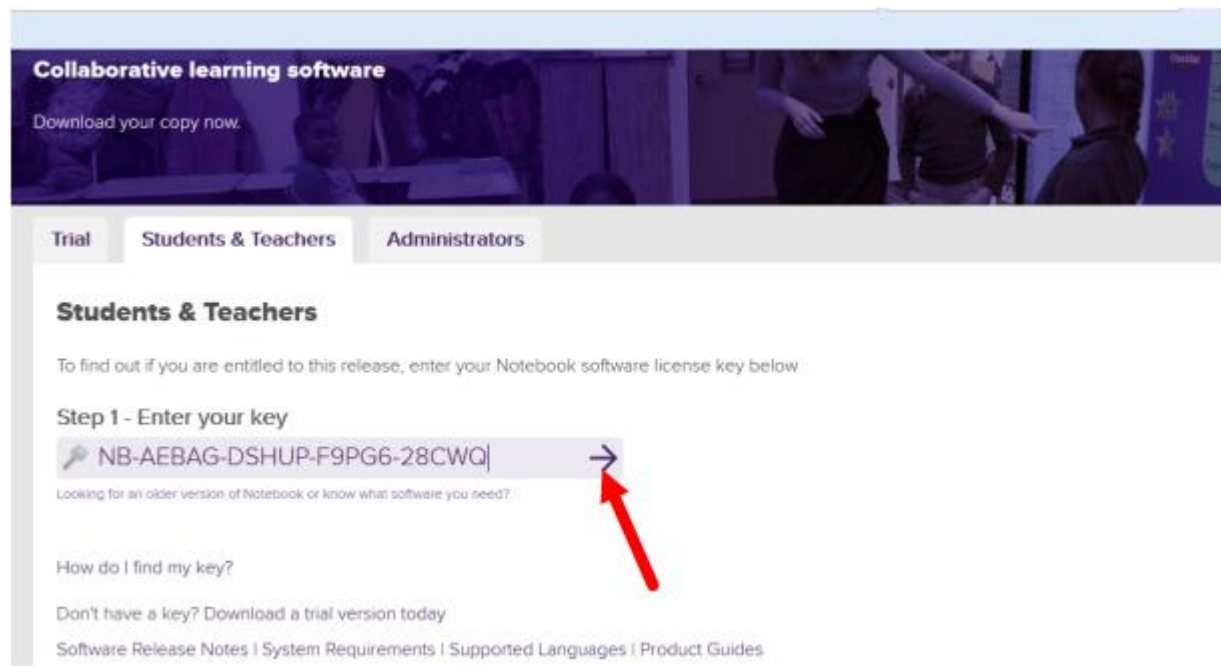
Collaborative learning software

Download your copy now.

Trial | Students & Teachers | Administrators

Students & Teachers

To find out if you are entitled to this release, enter your Notebook software license key below

Step 1 - Enter your key

NB-AEBAG-DSHUP-F9PG6-28CWQ

Looking for an older version of Notebook or know what software you need?

How do I find my key?

Don't have a key? Download a trial version today

Software Release Notes | System Requirements | Supported Languages | Product Guides